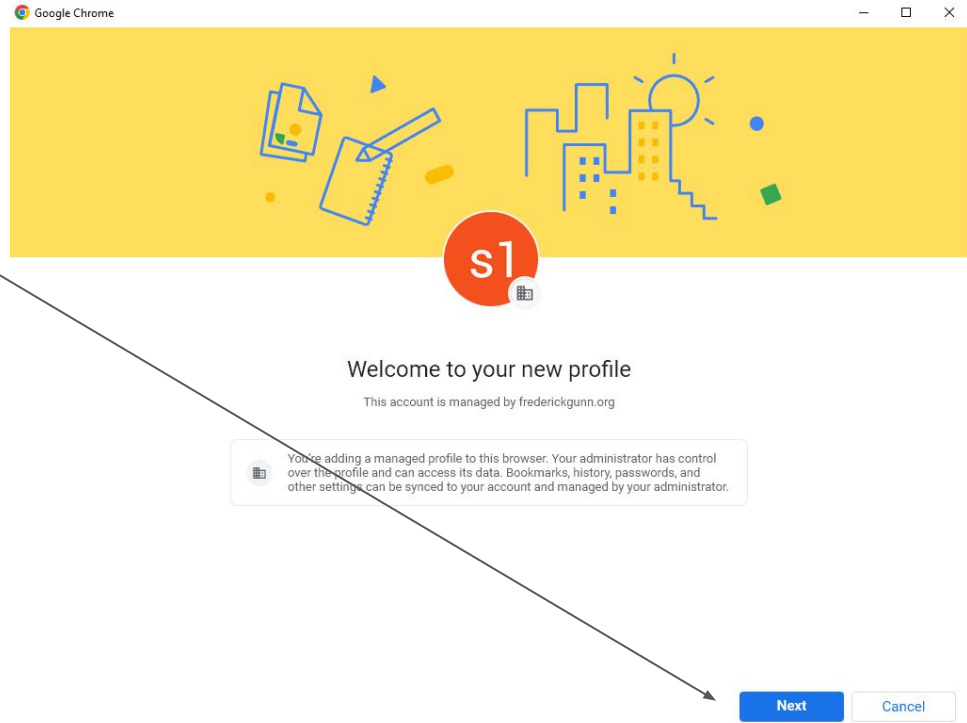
Google Chrome

s1

Welcome to your new profile

This account is managed by frederickgunn.org

You're adding a managed profile to this browser. Your administrator has control over the profile and can access its data. Bookmarks, history, passwords, and other settings can be synced to your account and managed by your administrator.

Next

Cancel